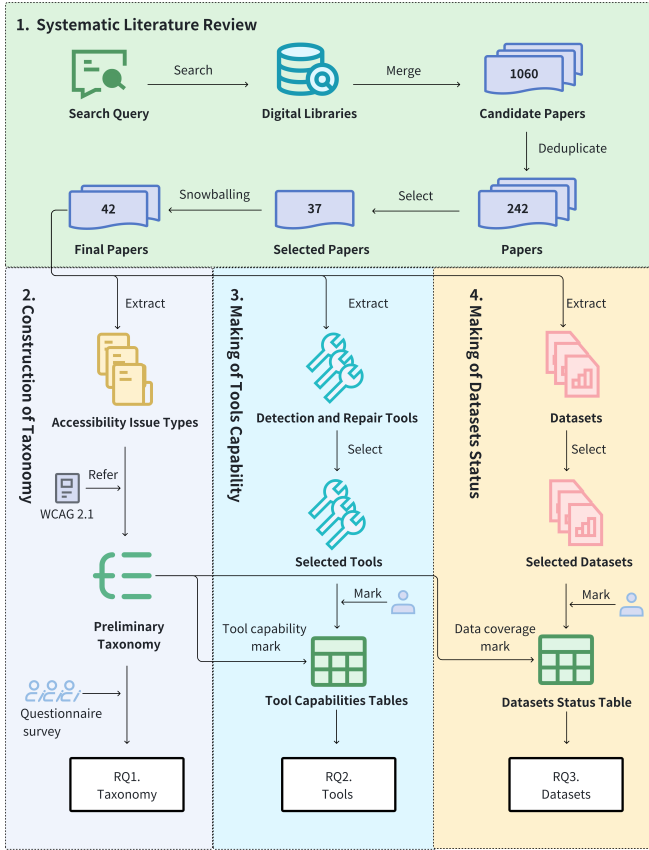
1. Systematic Literature Review

Search Query

Search

Digital Libraries

Merge

1060

Candidate Papers

Deduplicate

242

Papers

Select

37

Selected Papers

Snowballing

42

Final Papers

2. Construction of Taxonomy

Extract

Accessibility Issue Types

Refer

WCAG 2.1

Preliminary Taxonomy

Questionnaire survey

RQ1. Taxonomy

3. Making of Tools Capability

Extract

Detection and Repair Tools

Select

Selected Tools

Mark

Tool capability mark

Tool Capabilities Tables

RQ2. Tools

4. Making of Datasets Status

Extract

Datasets

Select

Selected Datasets

Mark

Data coverage mark

Datasets Status Table

RQ3. Datasets